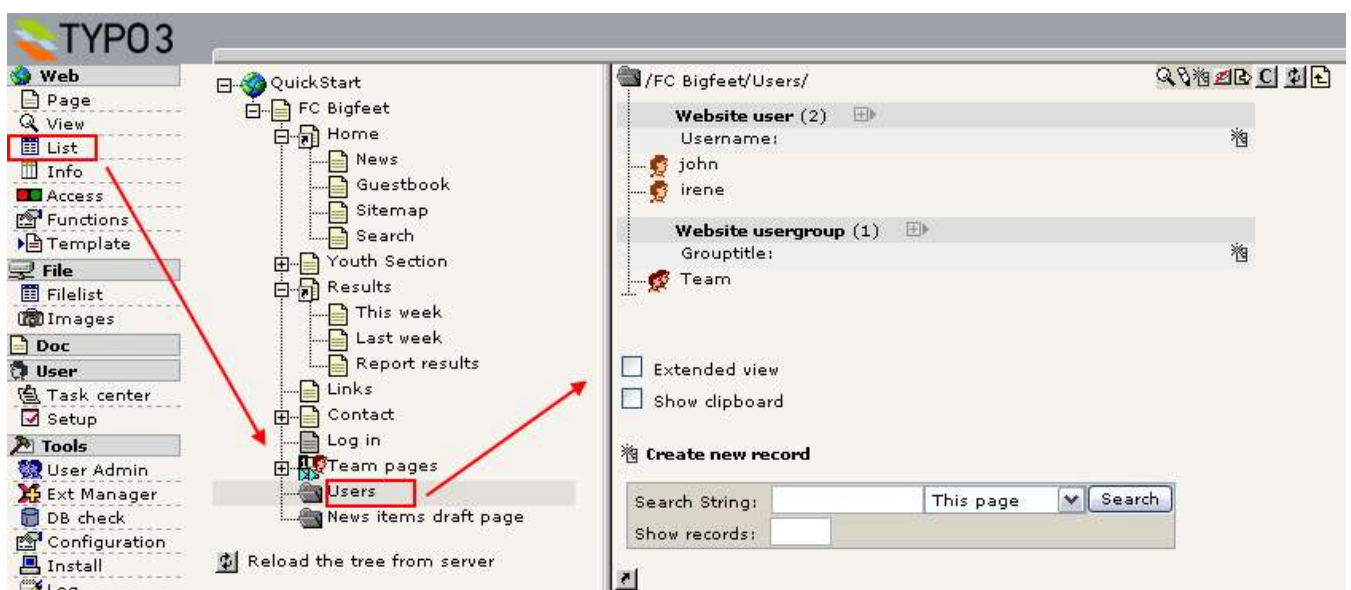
TYPO3

Web
Page
View
List
Info
Access
Functions
Template
File
Filelist
Images
Doc
User
Task center
Setup
Tools
User Admin
Ext Manager
DB check
Configuration
Install
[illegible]

QuickStart
FC Bigfeet
Home
News
Guestbook
Sitemap
Search
Youth Section
Results
This week
Last week
Report results
Links
Contact
Log in
Team pages
Users
News items draft page

Reload the tree from server

/FC Bigfeet/Users/

Website user (2)
Username:
john
irene

Website usergroup (1)
Grouptitle:
Team

Extended view
Show clipboard

Create new record

Search String: This page Search
Show records: